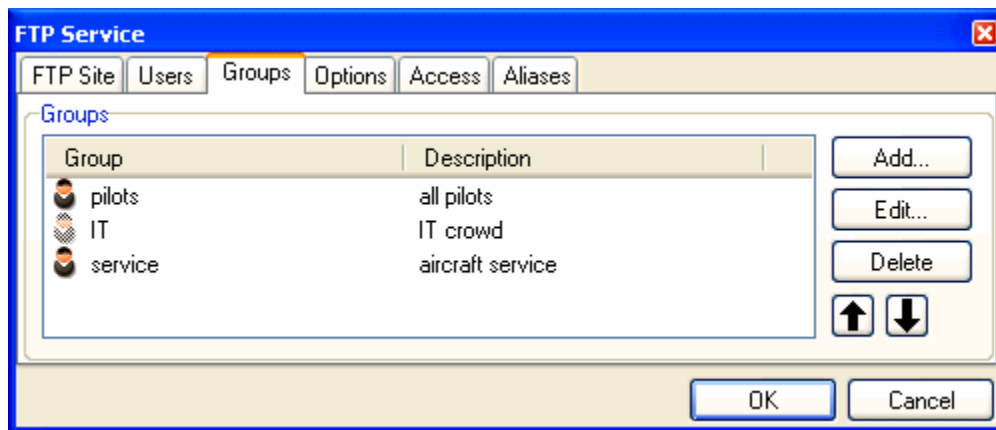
FTP Service

FTP Site | Users | Groups | Options | Access | Aliases

Groups

| Group | Description |
|---|---|
| pilots | all pilots |
| IT | IT crowd |
| service | aircraft service |

Add...

Edit...

Delete

OK

Cancel